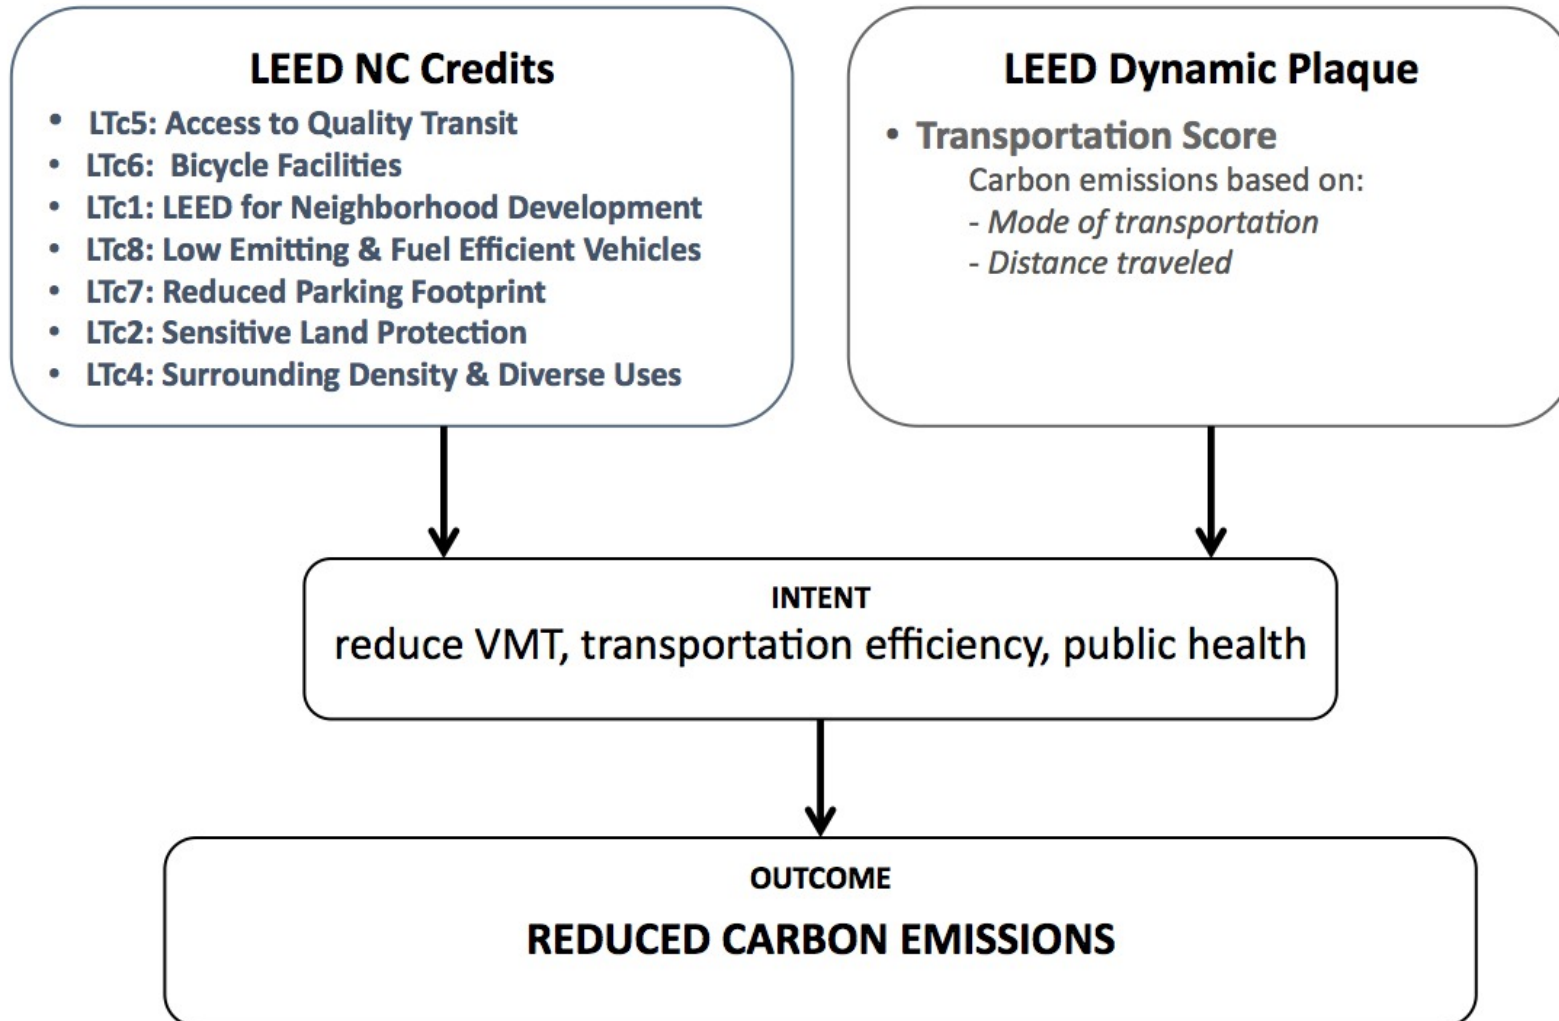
LEED NC Credits

- LTc5: Access to Quality Transit
- LTc6: Bicycle Facilities
- LTc1: LEED for Neighborhood Development
- LTc8: Low Emitting & Fuel Efficient Vehicles
- LTc7: Reduced Parking Footprint
- LTc2: Sensitive Land Protection
- LTc4: Surrounding Density & Diverse Uses

LEED Dynamic Plaque

- Transportation Score
Carbon emissions based on:
- *Mode of transportation*
- *Distance traveled*

INTENT
reduce VMT, transportation efficiency, public health

OUTCOME
REDUCED CARBON EMISSIONS